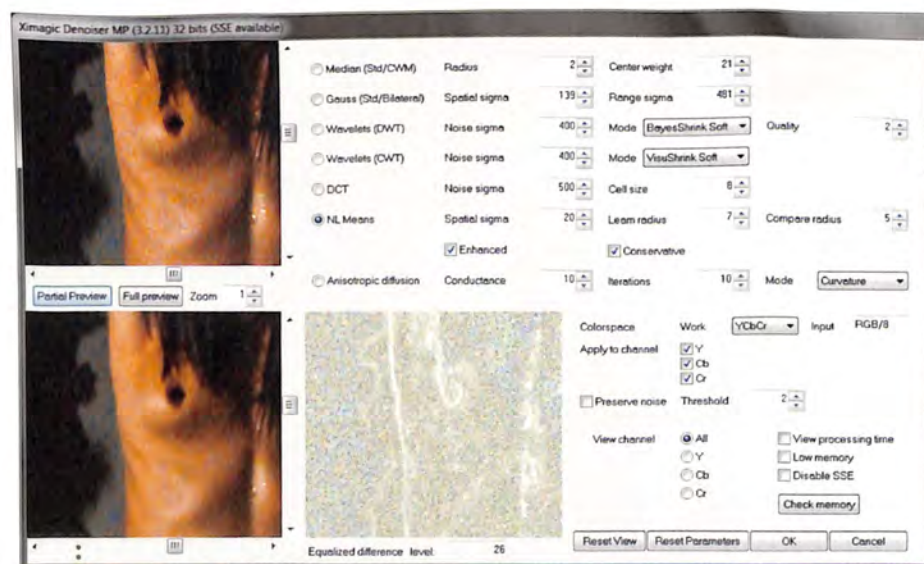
Ximagic Denoiser MP (3.2.11) 32 bits (SSE available)

Median (Std/CWM) Radius 2 Center weight 21

Gauss (Std/Bilateral) Spatial sigma 139 Range sigma 491

Wavelets (DWT) Noise sigma 400 Mode BayesShrink Soft Quality 2

Wavelets (CWT) Noise sigma 400 Mode VisuShrink Soft

DCT Noise sigma 500 Cell size 8

NL Means Spatial sigma 20 Learn radius 7 Compare radius 5

Enhanced Conservative

Anisotropic diffusion Conductance 10 Iterations 10 Mode Curvature

Partial Preview Full preview Zoom 1

Colorspace Work YCbCr Input RGB/8

Apply to channel Y Cb Cr

Preserve noise Threshold 2

View channel All Y Cb Cr

View processing time
Low memory
Disable SSE

Check memory

Equalized difference level 26

Reset View Reset Parameters OK Cancel